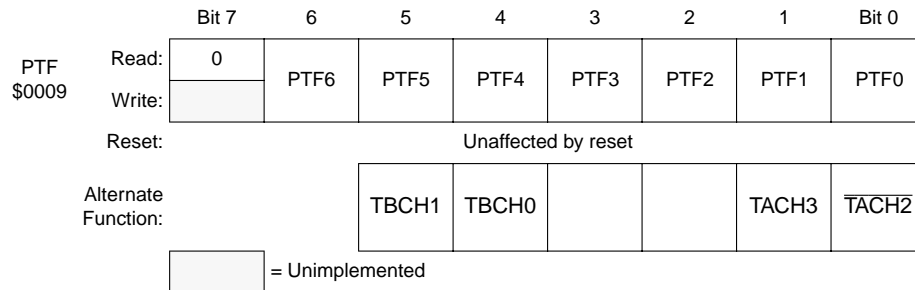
| | | Bit 7 | 6 | 5 | 4 | 3 | 2 | 1 | Bit 0 |
|---|---|---|---|---|---|---|---|---|---|
| PTF $0009 | Read: | 0 | PTF6 | PTF5 | PTF4 | PTF3 | PTF2 | PTF1 | PTF0 |
| | Write: | | | | | | | | |
| | Reset: | Unaffected by reset | | | | | | | |
| | Alternate Function: | | | TBCH1 | TBCH0 | | | TACH3 | $\overline{\text{TACH2}}$ |

= Unimplemented